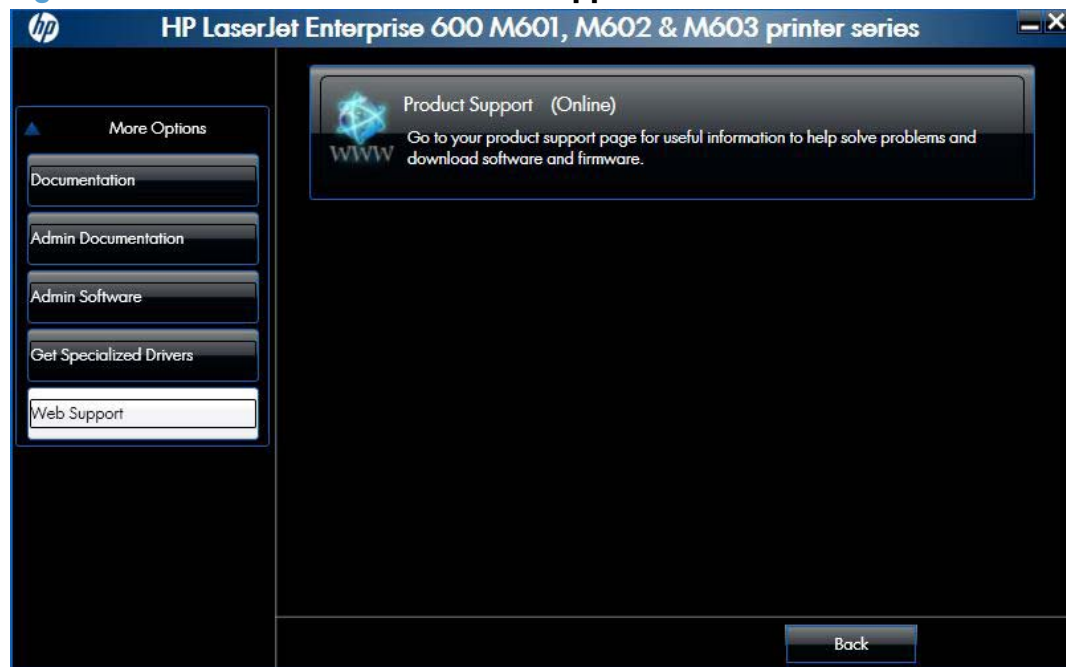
HP LaserJet Enterprise 600 M601, M602 & M603 printer series

More Options

Documentation

Admin Documentation

Admin Software

Get Specialized Drivers

Web Support

WWW

Product Support (Online)

Go to your product support page for useful information to help solve problems and download software and firmware.

Back